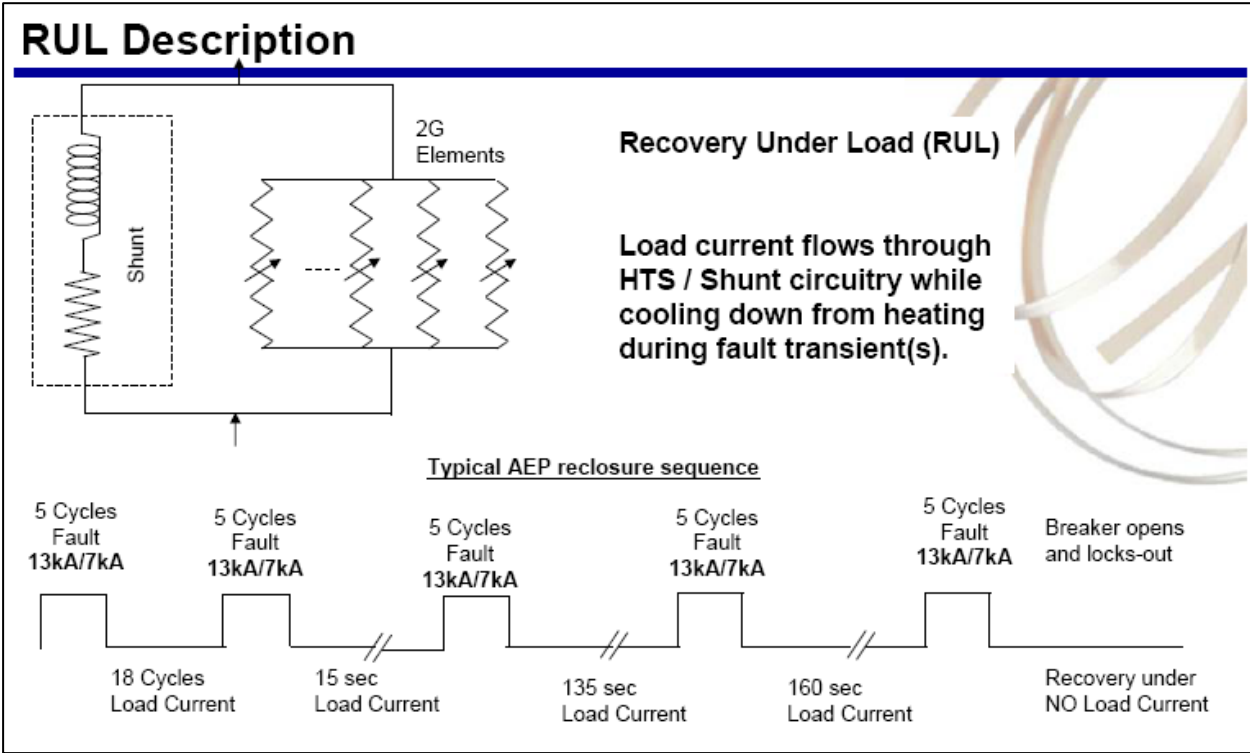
RUL Description

Shunt

2G Elements

Recovery Under Load (RUL)

Load current flows through HTS / Shunt circuitry while cooling down from heating during fault transient(s).

Typical AEP reclosure sequence

5 Cycles Fault **13kA/7kA**

5 Cycles Fault **13kA/7kA**

5 Cycles Fault **13kA/7kA**

5 Cycles Fault **13kA/7kA**

5 Cycles Fault **13kA/7kA**

Breaker opens and locks-out

18 Cycles Load Current

15 sec Load Current

135 sec Load Current

160 sec Load Current

Recovery under NO Load Current